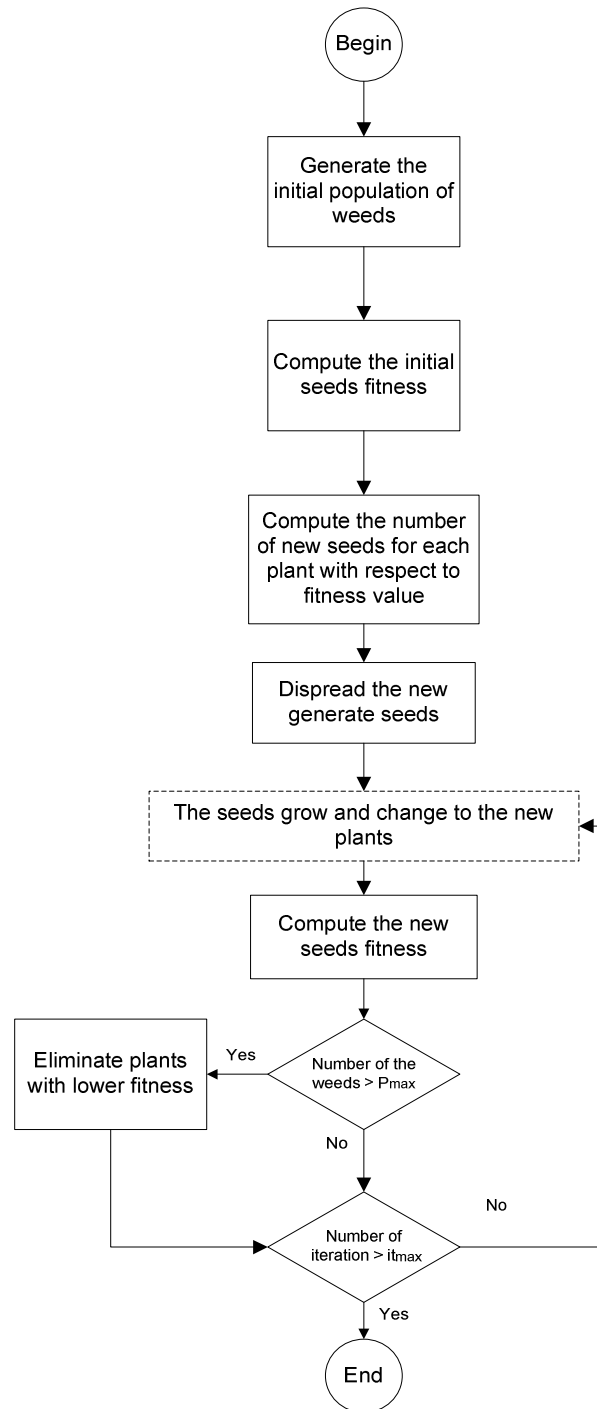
Begin

Generate the initial population of weeds

Compute the initial seeds fitness

Compute the number of new seeds for each plant with respect to fitness value

Dispread the new generate seeds

The seeds grow and change to the new plants

Compute the new seeds fitness

Number of the weeds > $P_{max}$

Yes

Eliminate plants with lower fitness

No

Number of iteration > $it_{max}$

No

Yes

End